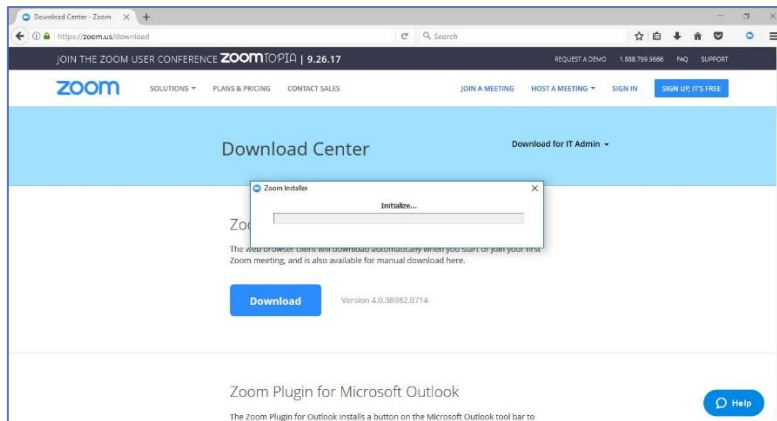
Download Center - Zoom ×

https://zoom.us/download

Search

JOIN THE ZOOM USER CONFERENCE ZOOMTOPIA | 9.26.17

REQUEST A DEMO 1.888.799.9666 FAQ SUPPORT

zoom

SOLUTIONS ▾ PLANS & PRICING CONTACT SALES

JOIN A MEETING HOST A MEETING ▾ SIGN IN SIGN UP, IT'S FREE

Download Center

Download for IT Admin ▾

Zoom Installer

Initialize...

Zo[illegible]

The web browser client will download automatically when you start or join your first Zoom meeting, and is also available for manual download here.

Download

Version 4.0.38982.0714

Zoom Plugin for Microsoft Outlook

The Zoom Plugin for Outlook installs a button on the Microsoft Outlook tool bar to

Help